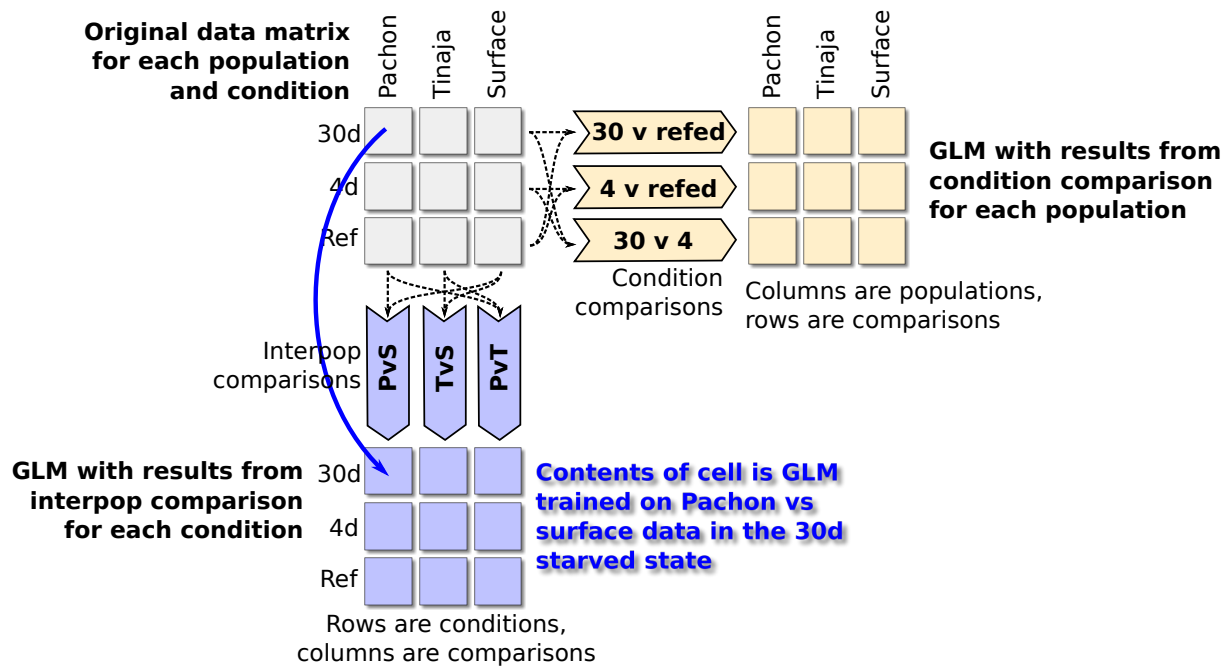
Original data matrix for each population and condition

Pachon
Tinaja
Surface

30d
4d
Ref

30 v refed
4 v refed
30 v 4

Condition comparisons

Pachon
Tinaja
Surface

GLM with results from condition comparison for each population

Columns are populations, rows are comparisons

Interpop comparisons

PvS
TvS
PvT

GLM with results from interpop comparison for each condition

30d
4d
Ref

Contents of cell is GLM trained on Pachon vs surface data in the 30d starved state

Rows are conditions, columns are comparisons